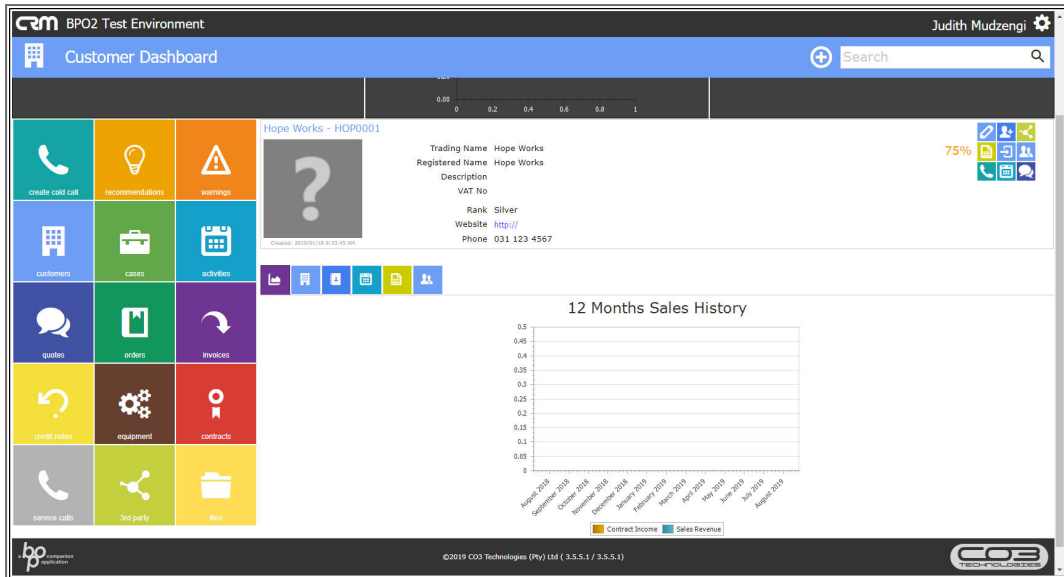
CRM BPO2 Test Environment

Judith Mudzengi

Customer Dashboard

Search

0.00
0 0.2 0.4 0.6 0.8 1

create cold call
recommendations
warnings
customers
cases
activities
quotes
orders
invoices
credit notes
equipment
contracts
service calls
3rd party
files

Hope Works - HOP0001

Created: 2019/01/16 9:33:45 AM

| | |
|---|---|
| Trading Name | Hope Works |
| Registered Name | Hope Works |
| Description | |
| VAT No | |
| Rank | Silver |
| Website | http:// |
| Phone | 031 123 4567 |

75%

12 Months Sales History

0.5
0.45
0.4
0.35
0.3
0.25
0.2
0.15
0.1
0.05
0

August 2018
September 2018
October 2018
November 2018
December 2018
January 2019
February 2019
March 2019
April 2019
May 2019
June 2019
July 2019
August 2019

Contract Income
Sales Revenue

bpo a companion application

©2019 CO3 Technologies (Pty) Ltd ( 3.5.5.1 / 3.5.5.1)

CO3 TECHNOLOGIES